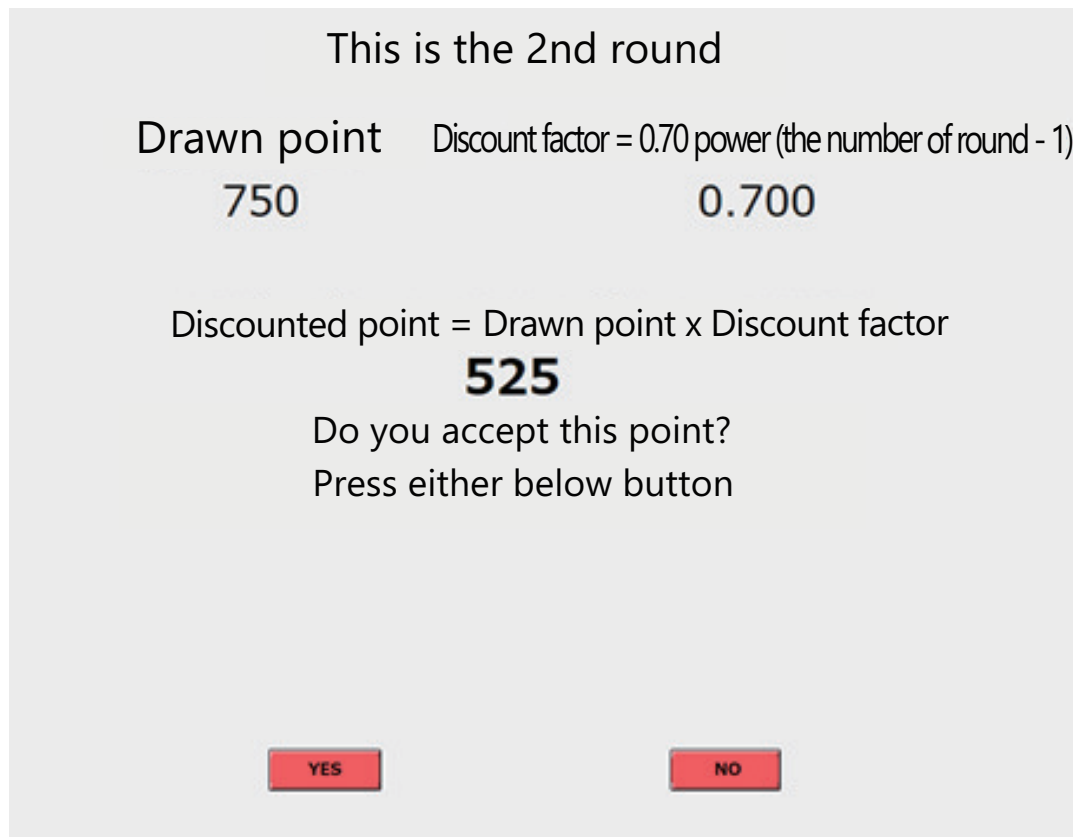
This is the 2nd round

Drawn point

750

Discount factor = 0.70 power (the number of round - 1)

0.700

Discounted point = Drawn point x Discount factor

525

Do you accept this point?

Press either below button

YES

NO